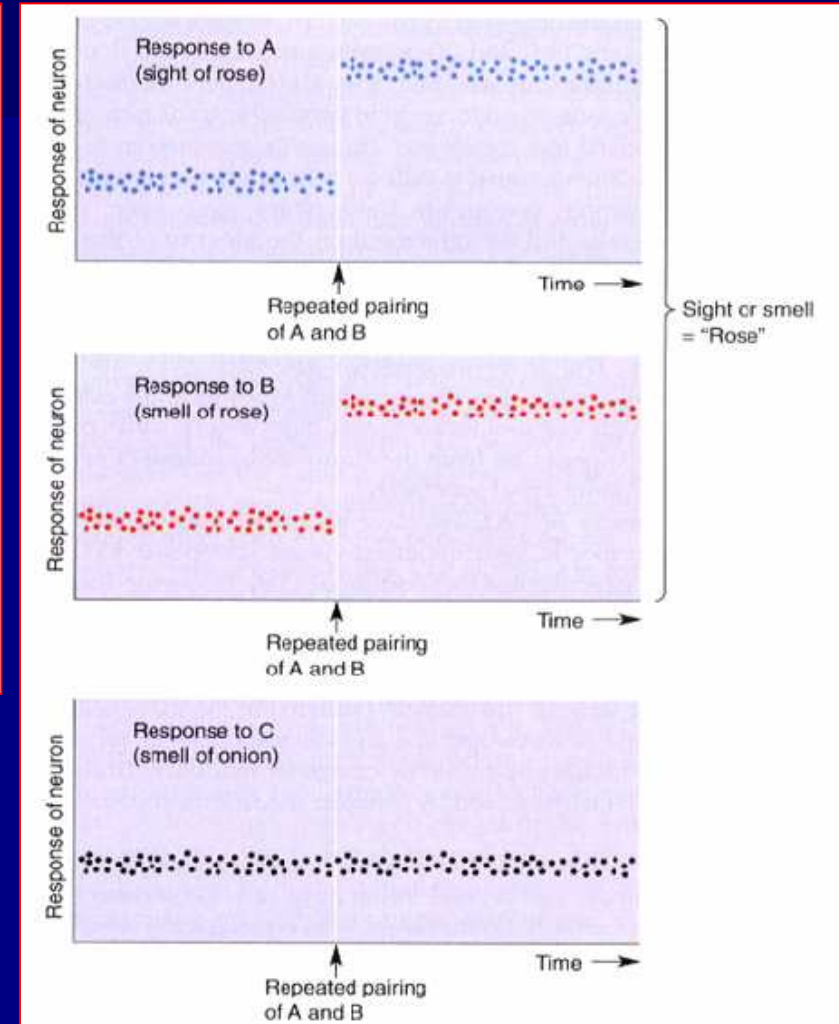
Response of neuron

Response to A
(sight of rose)

Time →

Repeated pairing
of A and B

Sight or smell
= "Rose"

Response of neuron

Response to B
(smell of rose)

Time →

Repeated pairing
of A and B

Response of neuron

Response to C
(smell of onion)

Time →

Repeated pairing
of A and B